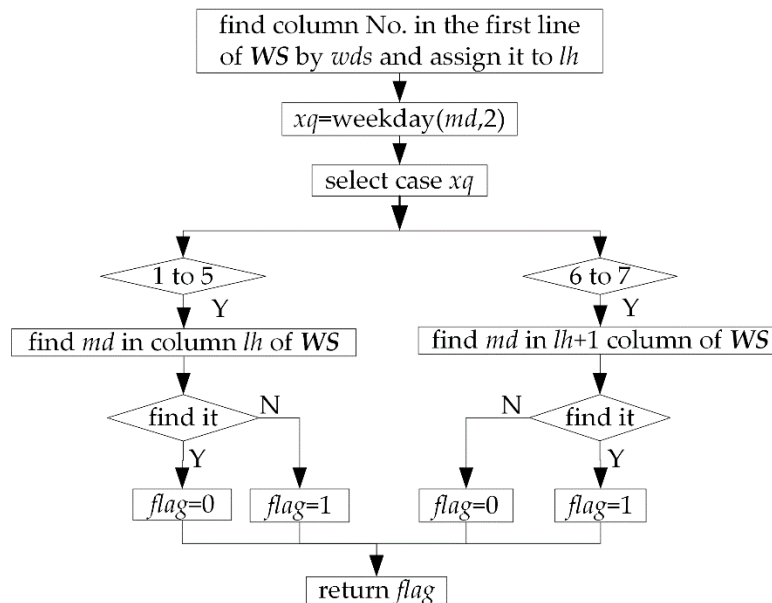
find column No. in the first line of ***WS*** by *wds* and assign it to *lh*

*xq*=weekday(*md*,2)

select case *xq*

1 to 5

Y

find *md* in column *lh* of ***WS***

find it

N

Y

*flag*=0

*flag*=1

6 to 7

Y

find *md* in *lh*+1 column of ***WS***

N

find it

Y

*flag*=0

*flag*=1

return *flag*